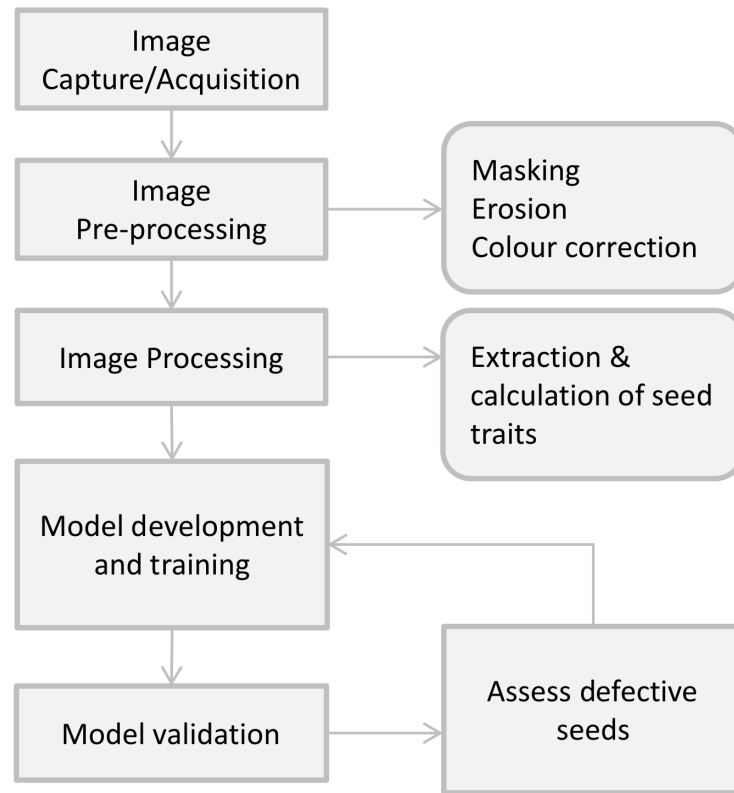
Image Capture/Acquisition

Image Pre-processing

Masking
Erosion
Colour correction

Image Processing

Extraction & calculation of seed traits

Model development and training

Model validation

Assess defective seeds